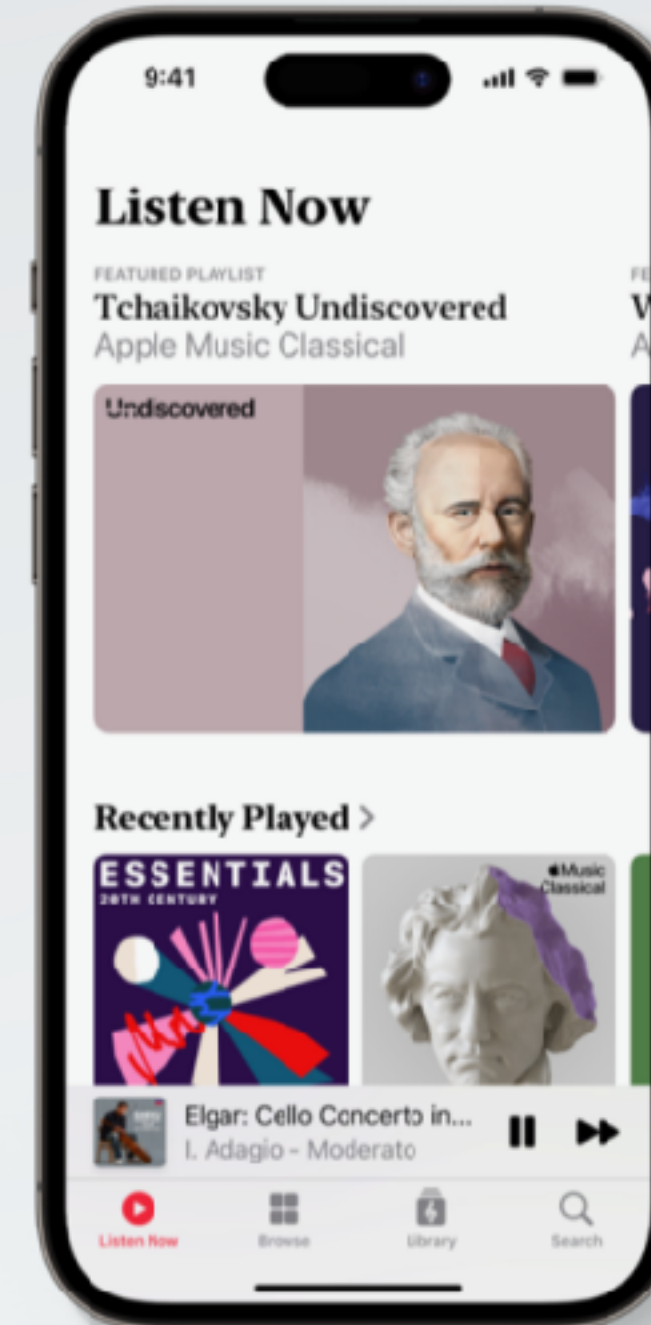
9:41

Listen Now

FEATURED PLAYLIST
Tchaikovsky Undiscovered
Apple Music Classical

FE
W
A

Undiscovered

Recently Played >

ESSENTIALS
20TH CENTURY

Music Classical

Elgar: Cello Concerto in...
I. Adagio - Moderato

Listen Now
Browse
Library
Search